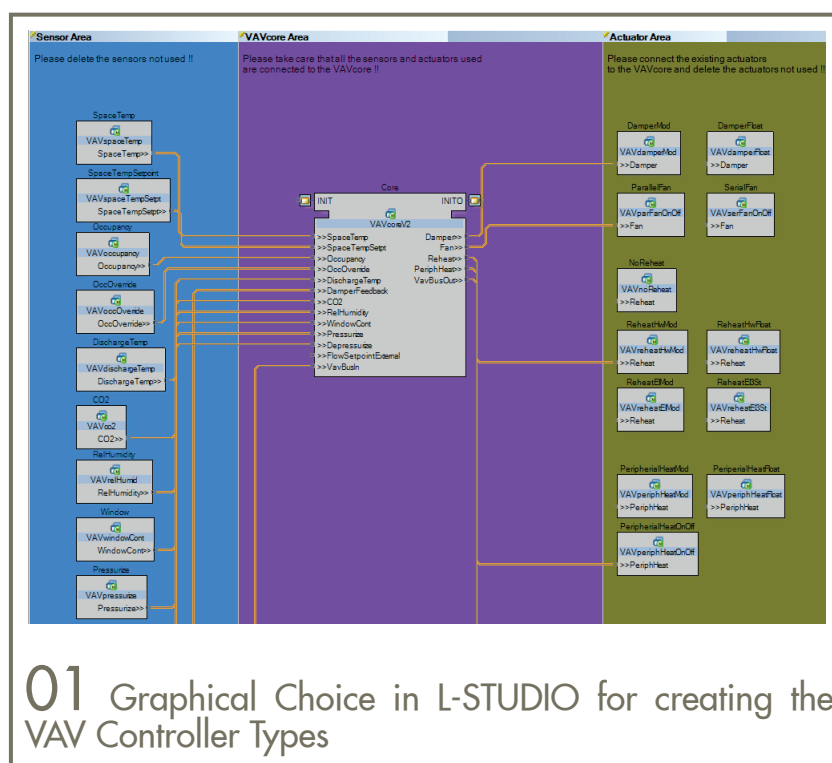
Sensor Area

Please delete the sensors not used !!

SpaceTemp
VAVspaceTemp
SpaceTemp>>

SpaceTempSetpoint
VAVspaceTempSetpt
SpaceTempSetpt>>

Occupancy
VAVoccupancy
Occupancy>>

OccOverride
VAVoccOverride
OccOverride>>

DischargeTemp
VAVdischargeTemp
DischargeTemp>>

CO2
VAVco2
CO2>>

RelHumidity
VAVrelHumid
RelHumidity>>

Window
VAVwindowCont
WindowCont>>

Pressurize
VAVpressurize
Pressurize>>

VAVcore Area

Please take care that all the sensors and actuators used are connected to the VAVcore !!

Core
INIT
INITO
VAVcoreV2
>>SpaceTemp
>>SpaceTempSetpt
>>Occupancy
>>OccOverride
>>DischargeTemp
>>DamperFeedback
>>CO2
>>RelHumidity
>>WindowCont
>>Pressurize
>>Depressurize
>>FlowSetpointExternal
>>VavBusIn
Damper>>
Fan>>
Reheat>>
PeriphHeat>>
VavBusOut>>

Actuator Area

Please connect the existing actuators to the VAVcore and delete the actuators not used !!

DamperMod
VAVdamperMod
>>Damper

DamperFloat
VAVdamperFloat
>>Damper

ParallelFan
VAVparFanOnOff
>>Fan

SerialFan
VAVserFanOnOff
>>Fan

NoReheat
VAVnoReheat
>>Reheat

ReheatHwMod
VAVreheatHwMod
>>Reheat

ReheatHwFloat
VAVreheatHwFloat
>>Reheat

ReheatElMod
VAVreheatElMod
>>Reheat

ReheatElSt
VAVreheatElSt
>>Reheat

PeripherialHeatMod
VAVperiphHeatMod
>>PeriphHeat

PeripherialHeatFloat
VAVperiphHeatFloat
>>PeriphHeat

PeripherialHeatOnOff
VAVperiphHeatOnOff
>>PeriphHeat

01 Graphical Choice in L-STUDIO for creating the VAV Controller Types